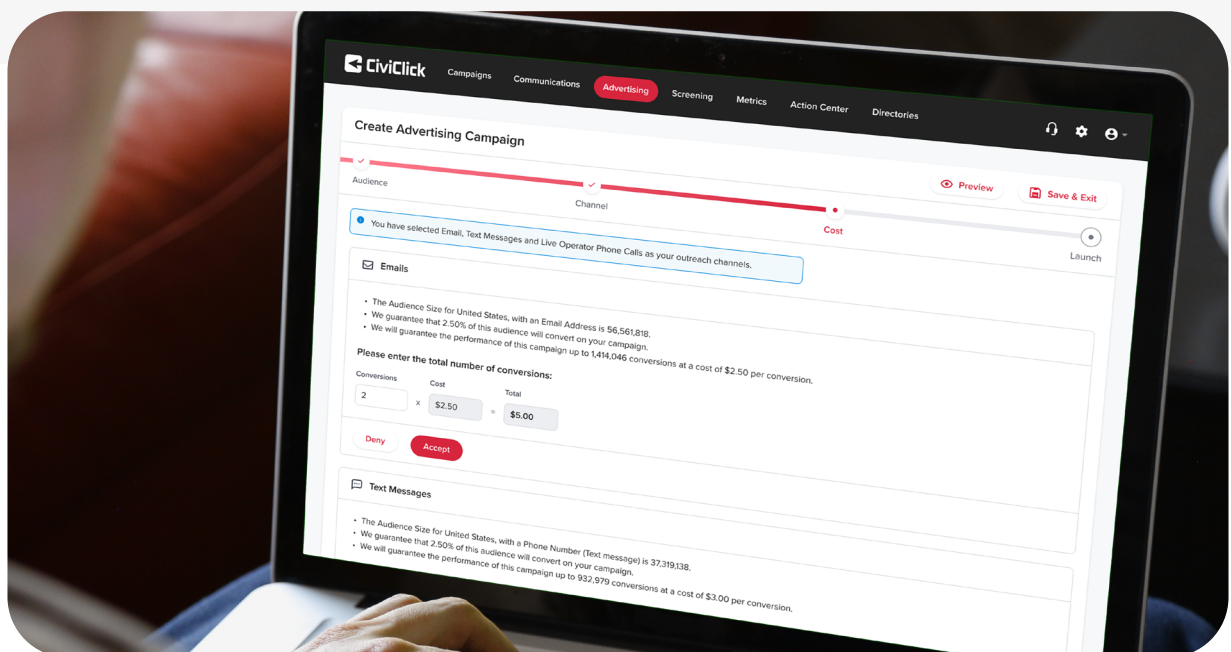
CiviClick Campaigns Communications Advertising Screening Metrics Action Center Directories

Create Advertising Campaign

Audience

Channel

Cost

Launch

Preview

Save & Exit

You have selected Email, Text Messages and Live Operator Phone Calls as your outreach channels.

Emails

• The Audience Size for United States, with an Email Address is 56,561,818.
• We guarantee that 2.50% of this audience will convert on your campaign.
• We will guarantee the performance of this campaign up to 1,414,046 conversions at a cost of $2.50 per conversion.

Please enter the total number of conversions:

| Conversions | | Cost | | Total |
|---|---|---|---|---|
| 2 | x | $2.50 | = | $5.00 |

Deny

Accept

Text Messages

• The Audience Size for United States, with a Phone Number (Text message) is 37,319,138.
• We guarantee that 2.50% of this audience will convert on your campaign.
• We will guarantee the performance of this campaign up to 932,979 conversions at a cost of $3.00 per conversion.